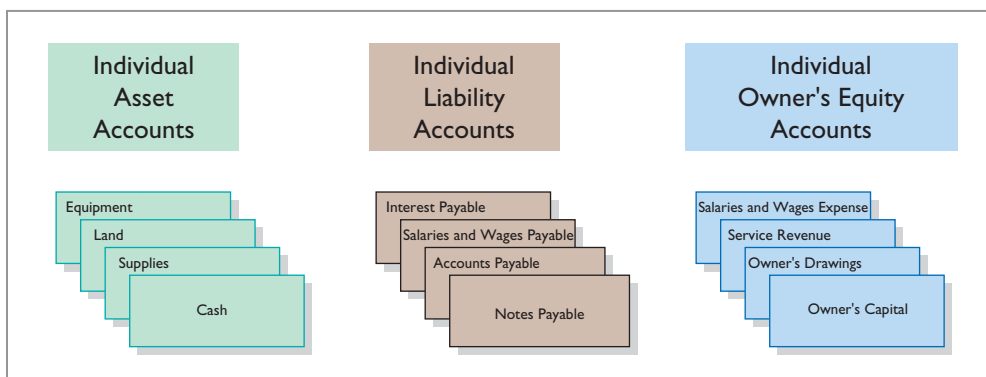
Individual Asset Accounts

Equipment
Land
Supplies
Cash

Individual Liability Accounts

Interest Payable
Salaries and Wages Payable
Accounts Payable
Notes Payable

Individual Owner's Equity Accounts

Salaries and Wages Expense
Service Revenue
Owner's Drawings
Owner's Capital